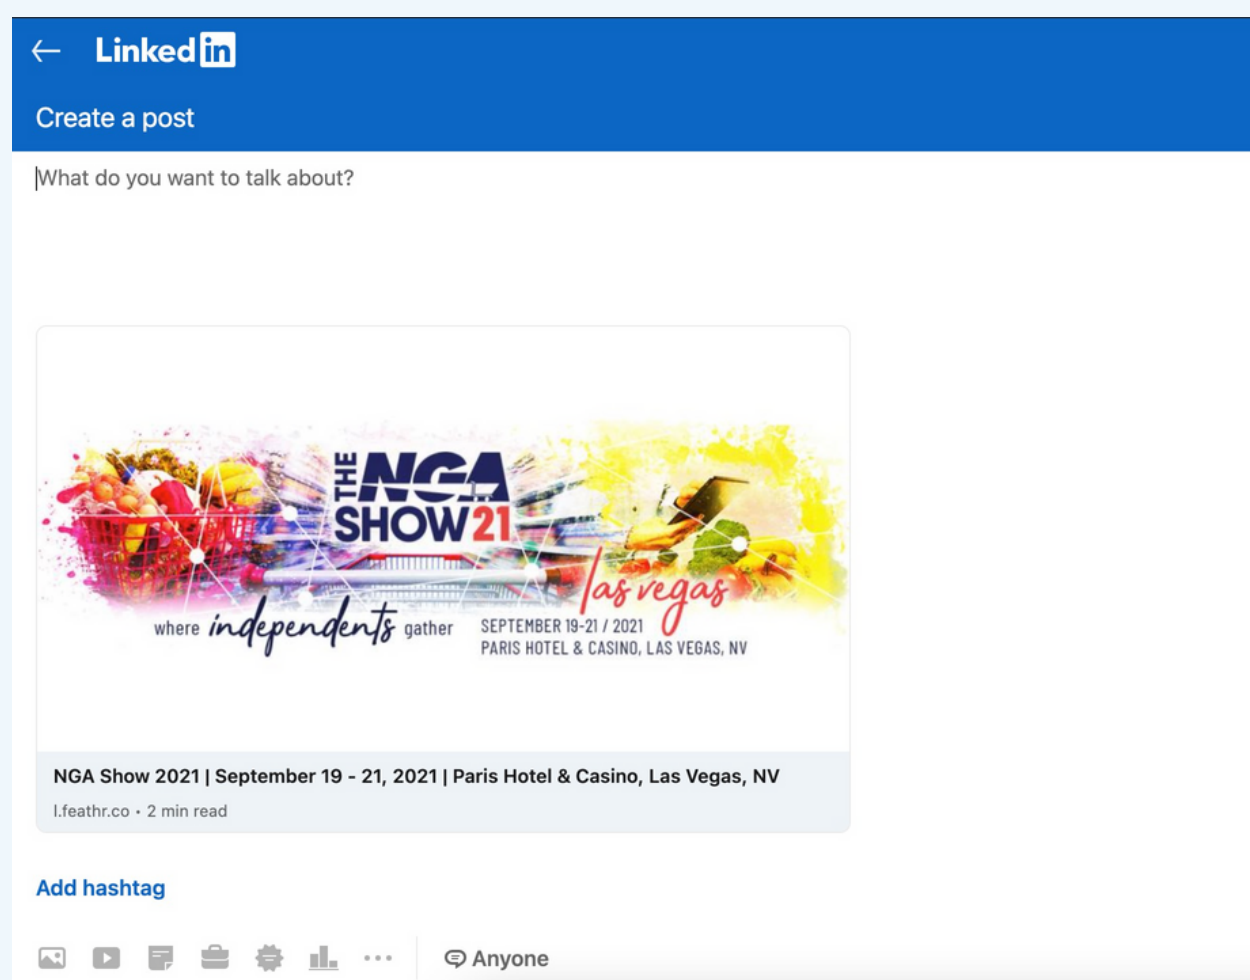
← Linked in

Create a post

What do you want to talk about?

THE NGA SHOW21

las vegas

where independents gather

SEPTEMBER 19-21 / 2021
PARIS HOTEL & CASINO, LAS VEGAS, NV

NGA Show 2021 | September 19 - 21, 2021 | Paris Hotel & Casino, Las Vegas, NV

l.feathr.co • 2 min read

Add hashtag

Anyone